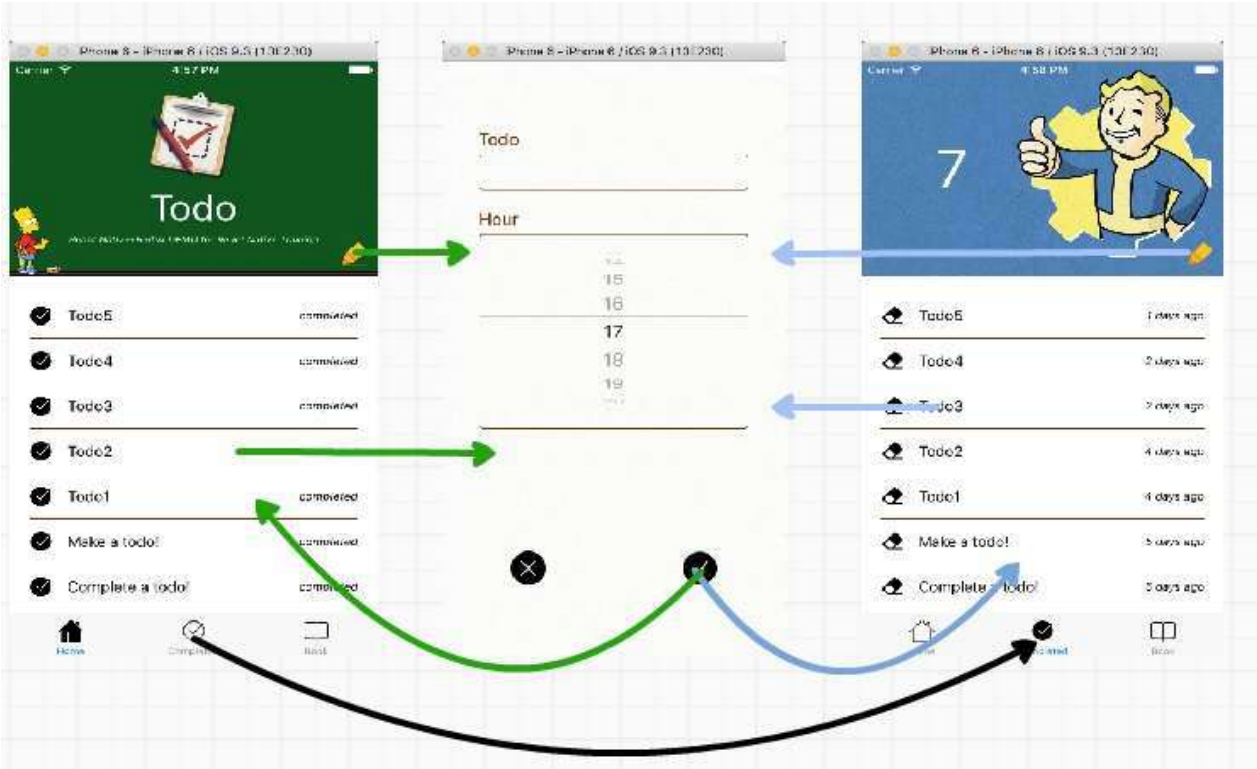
Phone 8 - iPhone 8 / iOS 9.3 (13E230)
Carrier
4:57 PM
Todo
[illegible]
Todo5 completed
Todo4 completed
Todo3 completed
Todo2
Todo1 completed
Make a todo! completed
Complete a todo! completed
Home
Complet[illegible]
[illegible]

iPhone 8 - iPhone 8 / iOS 9.3 (13E230)
Todo
Hour
15
16
17
18
19

iPhone 8 - iPhone 8 / iOS 9.3 (13E230)
Carrier
4:58 PM
7
Todo5 2 days ago
Todo4 2 days ago
Todo3 2 days ago
Todo2 4 days ago
Todo1 4 days ago
Make a todo! 5 days ago
Complete a todo! 5 days ago
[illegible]
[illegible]
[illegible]